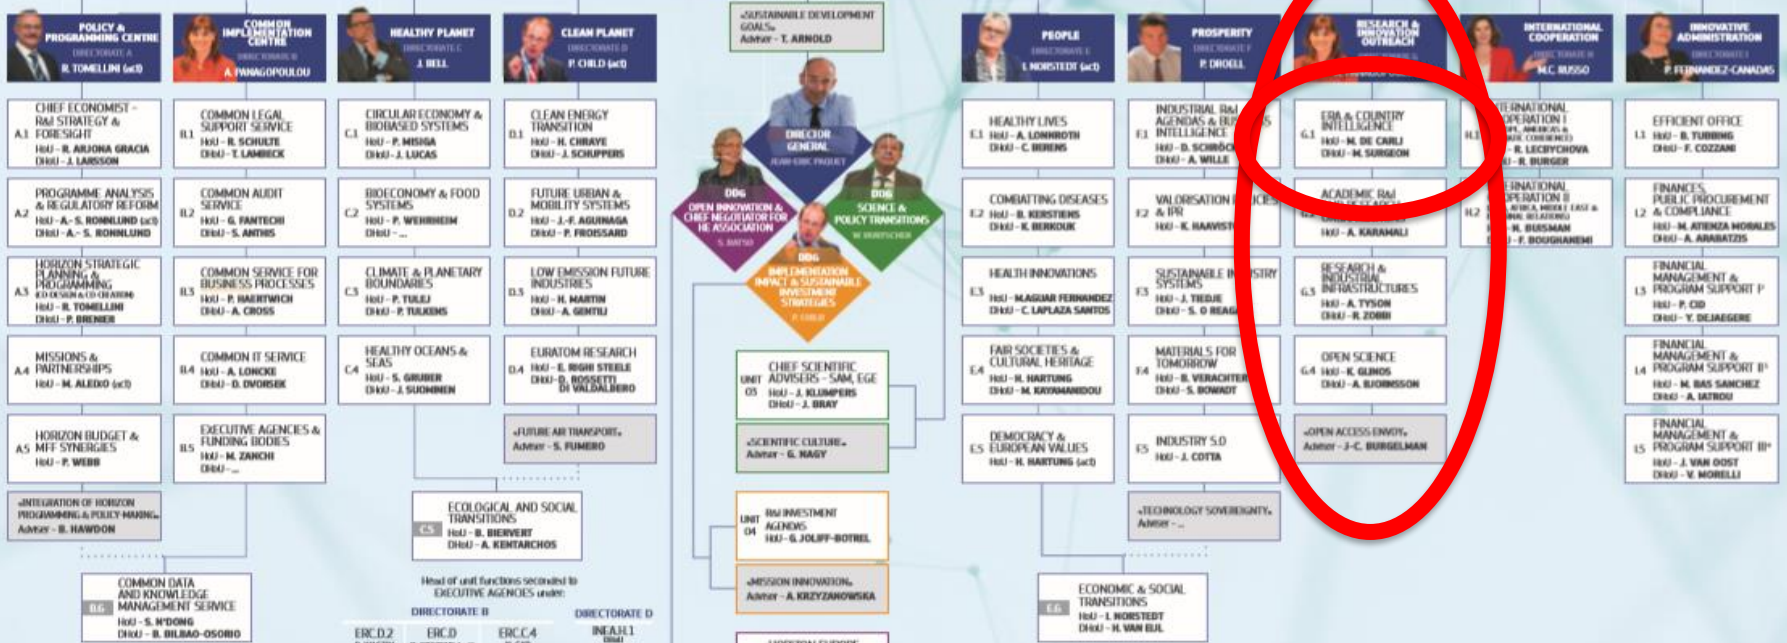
POLICY & PROGRAMMING CENTRE
DIRECTORATE A
R. TOMELLINI (act)

COMMON IMPLEMENTATION CENTRE
DIRECTORATE B
A. PANAGOPOULOU

HEALTHY PLANET
DIRECTORATE C
J. BELL

CLEAN PLANET
DIRECTORATE D
P. CHILD (act)

«SUSTAINABLE DEVELOPMENT GOALS»
Adviser - T. ARNOLD

PEOPLE
DIRECTORATE E
I. NORSTEDT (act)

PROSPERITY
DIRECTORATE F
P. DROELL

RESEARCH & INNOVATION OUTREACH
DIRECTORATE G

INTERNATIONAL COOPERATION
DIRECTORATE H
M.C. RUSSO

INNOVATIVE ADMINISTRATION
DIRECTORATE I
P. FERNANDEZ-CANADAS

A.1 CHIEF ECONOMIST - R&I STRATEGY & FORESIGHT
HoU - R. ARJONA GRACIA
DHoU - J. LARSSON

A.2 PROGRAMME ANALYSIS & REGULATORY REFORM
HoU - A.-S. RONNLUND (act)
DHoU - A.-S. RONNLUND

A.3 HORIZON STRATEGIC PLANNING & PROGRAMMING
CO-DESIGN & CO-CREATION
HoU - R. TOMELLINI
DHoU - P. BRENIER

A.4 MISSIONS & PARTNERSHIPS
HoU - M. ALEDIO (act)

A.5 HORIZON BUDGET & MFF SYNERGIES
HoU - P. WEBB

«INTEGRATION OF HORIZON PROGRAMMING & POLICY-MAKING»
Adviser - B. HAWDON

B.1 COMMON LEGAL SUPPORT SERVICE
HoU - R. SCHULTE
DHoU - T. LAMBECK

B.2 COMMON AUDIT SERVICE
HoU - G. FANTECHI
DHoU - S. ANTHIS

B.3 COMMON SERVICE FOR BUSINESS PROCESSES
HoU - P. HAERTWICH
DHoU - A. CROSS

B.4 COMMON IT SERVICE
HoU - A. LONCKE
DHoU - D. DVORSEK

B.5 EXECUTIVE AGENCIES & FUNDING BODIES
HoU - M. ZANCHI
DHoU - ...

B.6 COMMON DATA AND KNOWLEDGE MANAGEMENT SERVICE
HoU - S. N'DONG
DHoU - B. BILBAO-OSORIO

C.1 CIRCULAR ECONOMY & BIOBASED SYSTEMS
HoU - H. CHRAYE
DHoU - J. LUCAS

C.2 BIOECONOMY & FOOD SYSTEMS
HoU - P. WEHRHEIM
DHoU - ...

C.3 CLIMATE & PLANETARY BOUNDARIES
HoU - P. TULEJ
DHoU - P. TULKENS

C.4 HEALTHY OCEANS & SEAS
HoU - S. GRUBER
DHoU - J. SUOMINEN

C.5 ECOLOGICAL AND SOCIAL TRANSITIONS
HoU - B. BIERVERT
DHoU - A. KENTARCHOS

Head of unit functions seconded to EXECUTIVE AGENCIES under:
DIRECTORATE B
DIRECTORATE D
ERC.D.2
ERC.D
ERC.C.4
INEA.H.1

D.1 CLEAN ENERGY TRANSITION
HoU - H. CHRAYE
DHoU - J. SCHUPPERS

D.2 FUTURE URBAN & MOBILITY SYSTEMS
HoU - J.-F. AGUINAGA
DHoU - P. FROISSARD

D.3 LOW EMISSION FUTURE INDUSTRIES
HoU - H. MARTIN
DHoU - A. GENTILI

D.4 EURATOM RESEARCH
HoU - E. RIGHI STEELE
DHoU - R. ROSSETTI DI VALDALBERO

«FUTURE AIR TRANSPORT»
Adviser - S. FUMERO

DIRECTOR GENERAL
JEAN-ERIC PAQUET

DDG
OPEN INNOVATION & CHIEF NEGOTIATOR FOR HE ASSOCIATION
S. BATSO

DDG
SCIENCE & POLICY TRANSITIONS
W. BURTSCHER

DDG
IMPLEMENTATION IMPACT & SUSTAINABLE INVESTMENT STRATEGIES
P. CHILD

UNIT 05 CHIEF SCIENTIFIC ADVISERS - SAM, EGE
HoU - J. KLUMPERS
DHoU - J. BRAY

«SCIENTIFIC CULTURE»
Adviser - G. NAGY

UNIT 04 R&I INVESTMENT AGENDAS
HoU - G. JOLIFF-BOTREL

«MISSION INNOVATION»
Adviser - A. KRZYZANOWSKA

E.1 HEALTHY LIVES
HoU - A. LONNROTH
DHoU - C. BERENS

E.2 COMBATTING DISEASES
HoU - B. KERSTIENS
DHoU - K. BERKOUK

E.3 HEALTH INNOVATIONS
HoU - M.AGUIAR FERNANDEZ
DHoU - C. LAPLAZA SANTOS

E.4 FAIR SOCIETIES & CULTURAL HERITAGE
HoU - H. HARTUNG
DHoU - M. KAYAMANIDOU

E.5 DEMOCRACY & EUROPEAN VALUES
HoU - H. HARTUNG (act)

E.6 ECONOMIC & SOCIAL TRANSITIONS
HoU - I. NORSTEDT
DHoU - H. VAN EIJL

F.1 INDUSTRIAL R&I AGENDAS & BU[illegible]S INTELLIGENCE
HoU - D. SCHRÖC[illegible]
DHoU - A. WILLE

F.2 VALORISATION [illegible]ICIES & IPR
HoU - K. HAAVIST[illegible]

F.3 SUSTAINABLE I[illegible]STRY SYSTEMS
HoU - J. TIEDJE
DHoU - S. O REAG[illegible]

F.4 MATERIALS FOR TOMORROW
HoU - B. VERACHTER
DHoU - S. BOWADT

F.5 INDUSTRY 5.0
HoU - J. COTTA

«TECHNOLOGY SOVEREIGNTY»
Adviser - ...

G.1 ERA & COUNTRY INTELLIGENCE
HoU - M. DE CARLI
DHoU - M. SURGEON

G.2 ACADEMIC R&I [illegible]
HoU - A. KARAMALI

G.3 RESEARCH & INDUSTRIAL INFRASTRUCTURES
HoU - A. TYSON
DHoU - R. ZOBBI

G.4 OPEN SCIENCE
HoU - K. GLINOS
DHoU - A. BJORNSSON

«OPEN ACCESS ENVOY»
Adviser - J.-C. BURGELMAN

H.1 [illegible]TERNATIONAL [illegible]OPERATION I
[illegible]
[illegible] R. LECBYCHOVA
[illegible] R. BURGER

H.2 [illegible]TERNATIONAL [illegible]OPERATION II
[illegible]
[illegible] M. BUISMAN
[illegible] F. BOUGHANEMI

I.1 EFFICIENT OFFICE
HoU - B. TUBBING
DHoU - F. COZZANI

I.2 FINANCES, PUBLIC PROCUREMENT & COMPLIANCE
HoU - M. ATIENZA MORALES
DHoU - A. ARABATZIS

I.3 FINANCIAL MANAGEMENT & PROGRAM SUPPORT I
HoU - P. CID
DHoU - Y. DEJAEGERE

I.4 FINANCIAL MANAGEMENT & PROGRAM SUPPORT II
HoU - M. BAS SANCHEZ
DHoU - A. IATROU

I.5 FINANCIAL MANAGEMENT & PROGRAM SUPPORT III
HoU - J. VAN OOST
DHoU - V. MORELLI